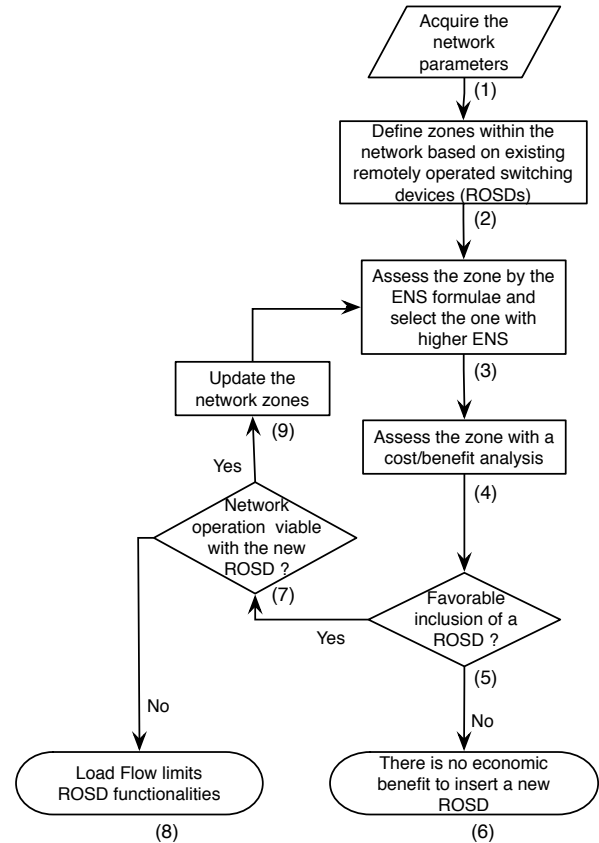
Acquire the network parameters

(1)

Define zones within the network based on existing remotely operated switching devices (ROSDs)

(2)

Assess the zone by the ENS formulae and select the one with higher ENS

(3)

Update the network zones

(9)

Assess the zone with a cost/benefit analysis

Yes

(4)

Network operation viable with the new ROSD ?

(7)

Favorable inclusion of a ROSD ?

Yes

(5)

No

No

Load Flow limits ROSD functionalities

There is no economic benefit to insert a new ROSD

(8)

(6)